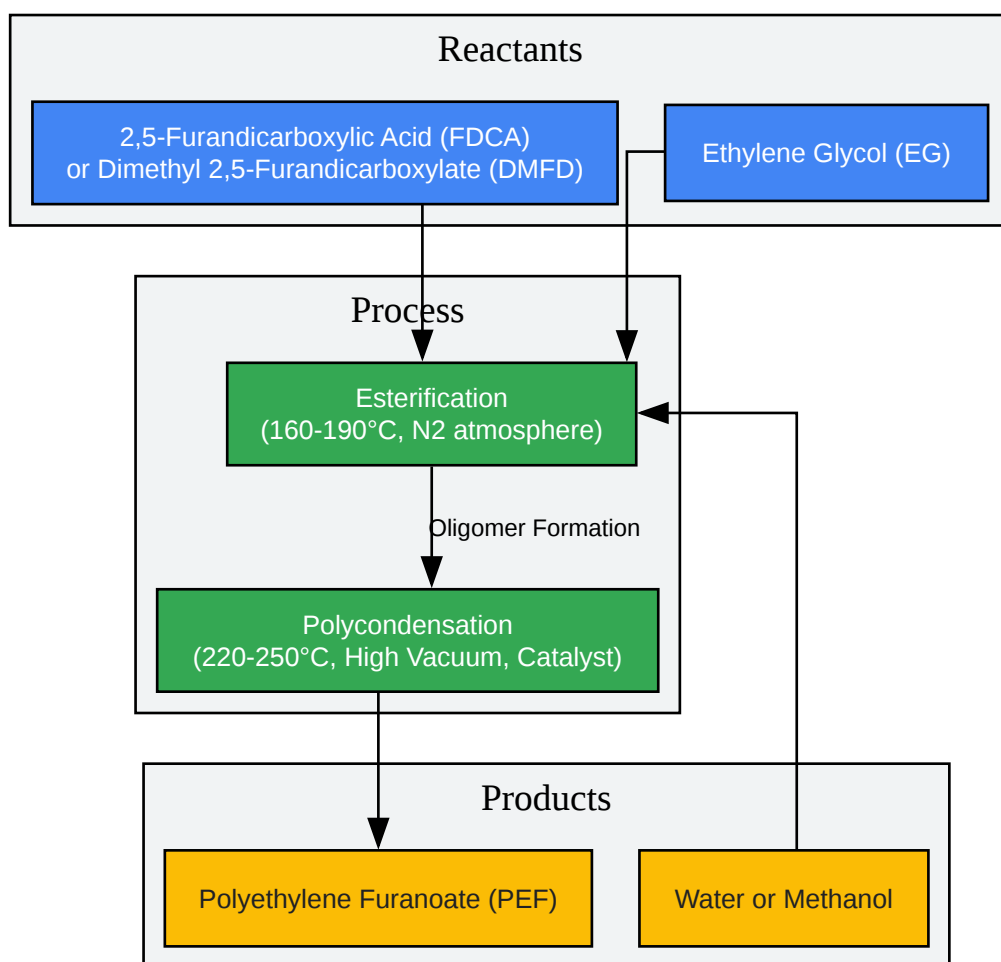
Reactants

2,5-Furandicarboxylic Acid (FDCA)
or Dimethyl 2,5-Furandicarboxylate (DMFD)

Ethylene Glycol (EG)

Process

Esterification
(160-190°C, N2 atmosphere)

Oligomer Formation

Polycondensation
(220-250°C, High Vacuum, Catalyst)

Products

Polyethylene Furanoate (PEF)

Water or Methanol